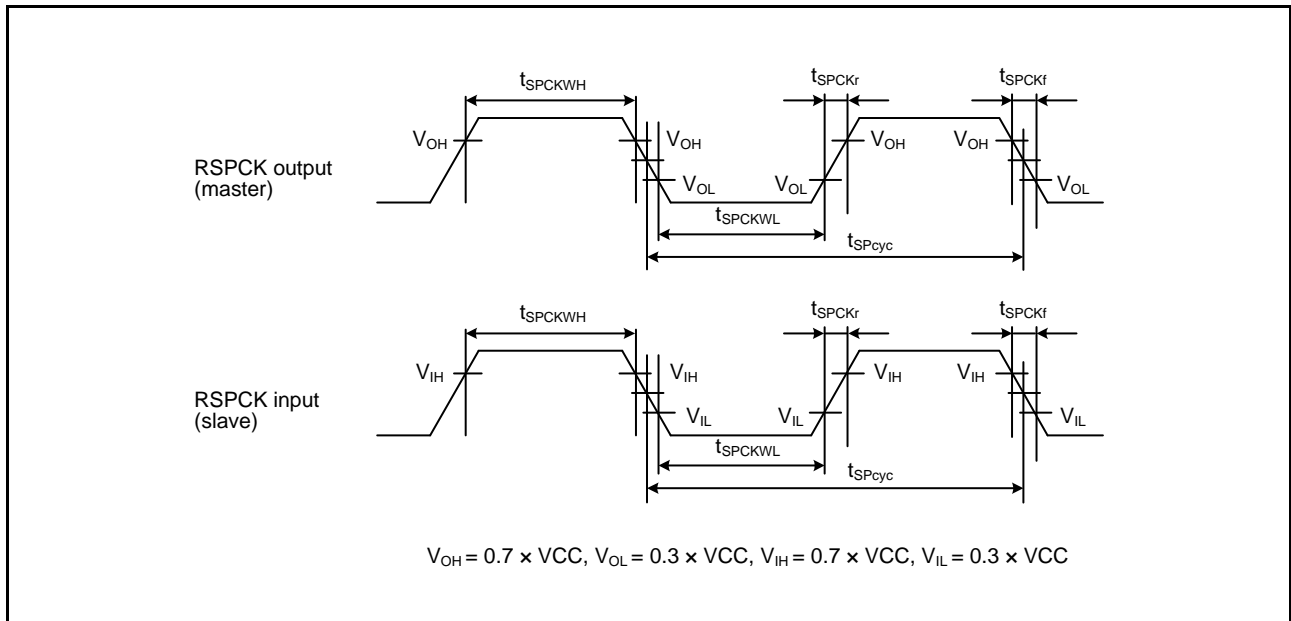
$t_{SPCKWH}$

$t_{SPCKr}$

$t_{SPCKf}$

$V_{OH}$

$V_{OH}$

$V_{OH}$

$V_{OH}$

RSPCK output (master)

$V_{OL}$

$V_{OL}$

$V_{OL}$

$t_{SPCKWL}$

$t_{SPcyc}$

$t_{SPCKWH}$

$t_{SPCKr}$

$t_{SPCKf}$

$V_{IH}$

$V_{IH}$

$V_{IH}$

$V_{IH}$

RSPCK input (slave)

$V_{IL}$

$V_{IL}$

$V_{IL}$

$t_{SPCKWL}$

$t_{SPcyc}$

$V_{OH} = 0.7 \times VCC$, $V_{OL} = 0.3 \times VCC$, $V_{IH} = 0.7 \times VCC$, $V_{IL} = 0.3 \times VCC$